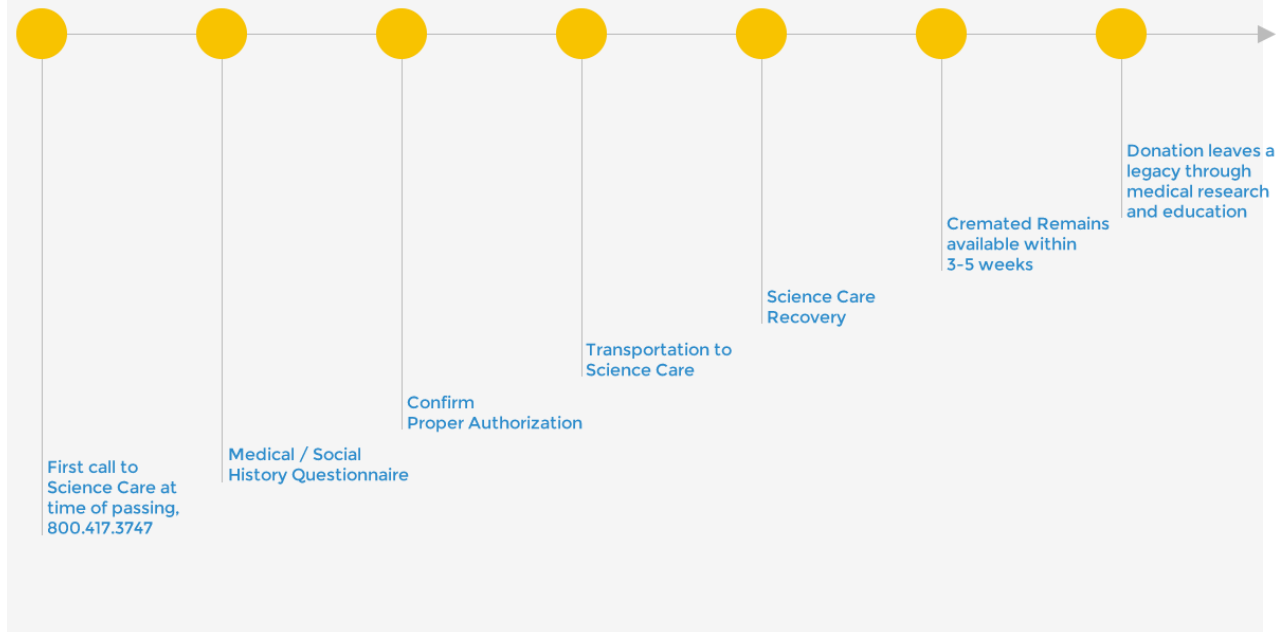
First call to Science Care at time of passing, 800.417.3747

Medical / Social History Questionnaire

Confirm Proper Authorization

Transportation to Science Care

Science Care Recovery

Cremated Remains available within 3-5 weeks

Donation leaves a legacy through medical research and education